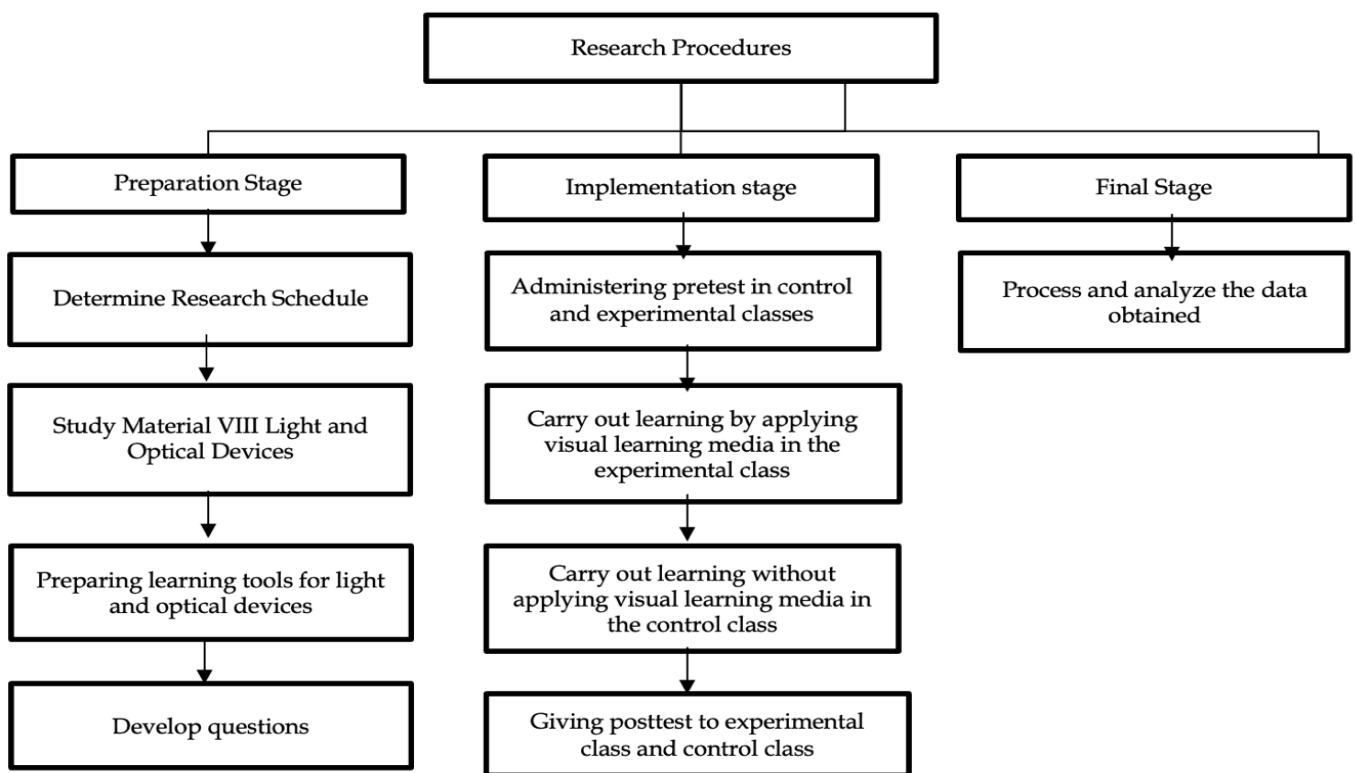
Research Procedures

Preparation Stage

Determine Research Schedule

Study Material VIII Light and Optical Devices

Preparing learning tools for light and optical devices

Develop questions

Implementation stage

Administering pretest in control and experimental classes

Carry out learning by applying visual learning media in the experimental class

Carry out learning without applying visual learning media in the control class

Giving posttest to experimental class and control class

Final Stage

Process and analyze the data obtained